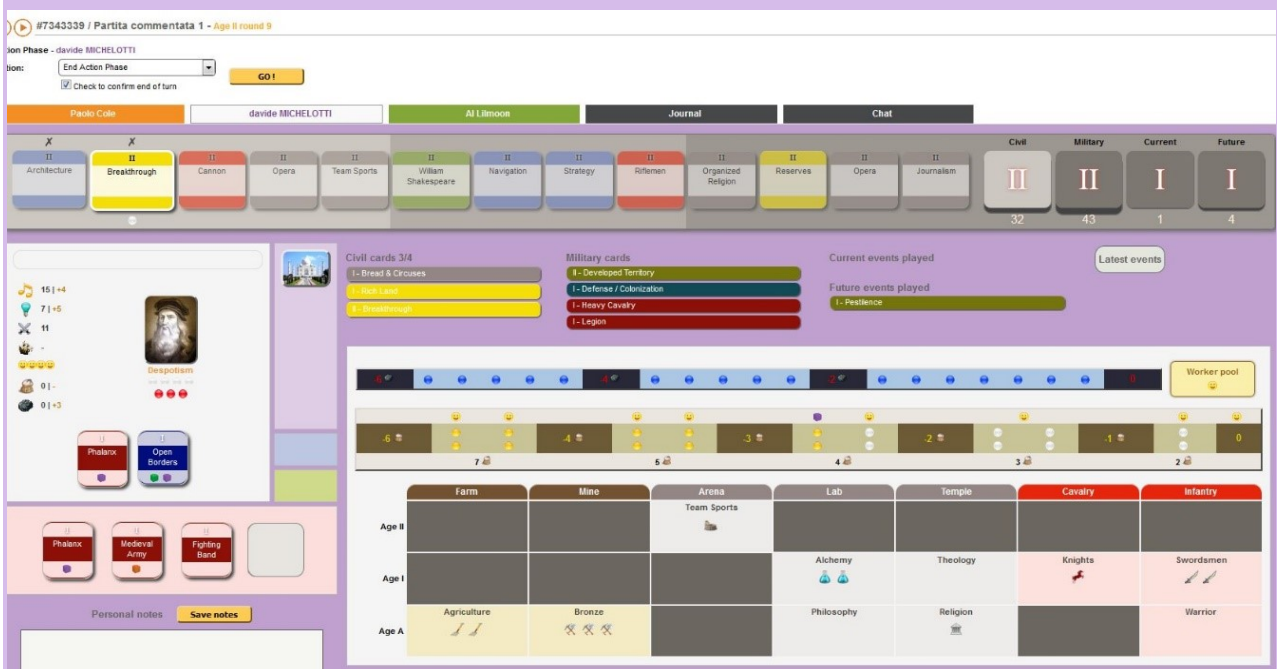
#7343339 / Partita commentata 1 - Age II round 9

tion Phase - davide MICHELOTTI
tion: End Action Phase
Check to confirm end of turn
GO !

Paolo Cole | davide MICHELOTTI | Al Lilmoon | Journal | Chat

X X
II Architecture
II Breakthrough
II Cannon
II Opera
II Team Sports
II William Shakespeare
II Navigation
II Strategy
II Riflemen
II Organized Religion
II Reserves
II Opera
II Journalism

| Civil | Military | Current | Future |
|---|---|---|---|
| II | II | I | I |
| 32 | 43 | 1 | 4 |

15 | +4
7 | +5
11
-
0 | -
0 | +3

Despotism

I Phalanx
I Open Borders

Civil cards 3/4
I - Bread & Circuses
I - Rich Land
II - Breakthrough

Military cards
II - Developed Territory
I - Defense / Colonization
I - Heavy Cavalry
I - Legion

Current events played

Future events played
I - Pestilence

Latest events

-8 -4 -2 0

Worker pool

-6 -4 -3 -2 -1 0
7 6 4 3 2

I Phalanx
I Medieval Army
I Fighting Band

Personal notes
Save notes

| | Farm | Mine | Arena | Lab | Temple | Cavalry | Infantry |
|---|---|---|---|---|---|---|---|
| Age II | | | Team Sports | | | | |
| Age I | | | | Alchemy | Theology | Knights | Swordsmen |
| Age A | Agriculture | Bronze | | Philosophy | Religion | | Warrior |